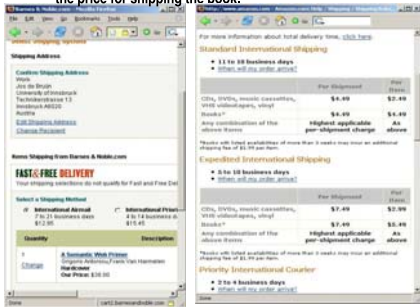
the price for shipping the book.

Cart1 Barnes & Noble.com Mozilla Firefox
File Edit View Go Bookmarks Tools Help

Select Shipping Options

Shipping Address

Confirm Shipping Address
Work
Jos de Bruijn
University of Innsbruck
Technikerstrasse 13
Innsbruck A6020
Austria
Edit Shipping Address
Change Recipient

Items Shipping from Barnes & Noble.com

FAST & FREE DELIVERY
Your shipping selections do not qualify for Fast and Free Del

Select a Shipping Method
International Airmail
7 to 21 business days
$12.95
International Prior
4 to 14 business d
$15.45

| Quantity | Description |
|---|---|
| 1 Change | A Semantic Web Primer Grigoris Antoniou, Frank Van Harmelen Hardcover Our Price: $36.00 |

Done cart2.barnesandnoble.com

For more information about total delivery time, click here.

Standard International Shipping
11 to 18 business days
When will my order arrive?

| | Per Shipment | Per Item |
|---|---|---|
| CDs, DVDs, music cassettes, VHS videotapes, vinyl | $4.49 | $2.49 |
| Books* | $4.49 | $4.49 |
| Any combination of the above items | Highest applicable per-shipment charge | As above |

*Books with listed availabilities of more than 3 weeks may incur an additional shipping fee of $1.99 per item.

Expedited International Shipping
5 to 10 business days
When will my order arrive?

| | Per Shipment | Per Item |
|---|---|---|
| CDs, DVDs, music cassettes, VHS videotapes, vinyl | $7.49 | $2.99 |
| Books* | $7.49 | $5.49 |
| Any combination of the above items | Highest applicable per-shipment charge | As above |

*Books with listed availabilities of more than 3 weeks may incur an additional shipping fee of $1.99 per item.

Priority International Courier
2 to 4 business days
When will my order arrive?

Done